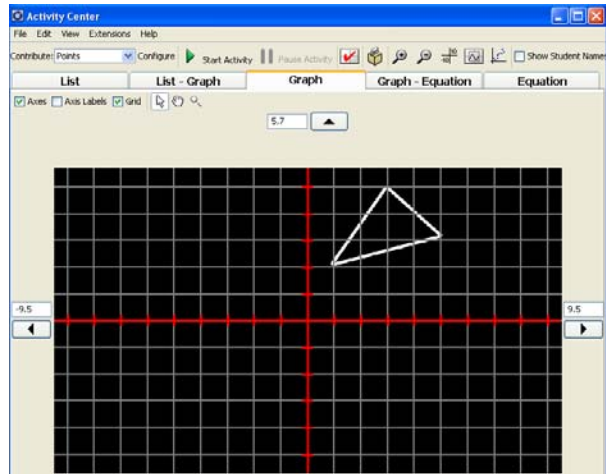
Activity Center

File Edit View Extensions Help

Contribute: Points Configure Start Activity Pause Activity Show Student Names

List | List - Graph | Graph | Graph - Equation | Equation

Axes Axis Labels Grid

5.7

-9.5

9.5